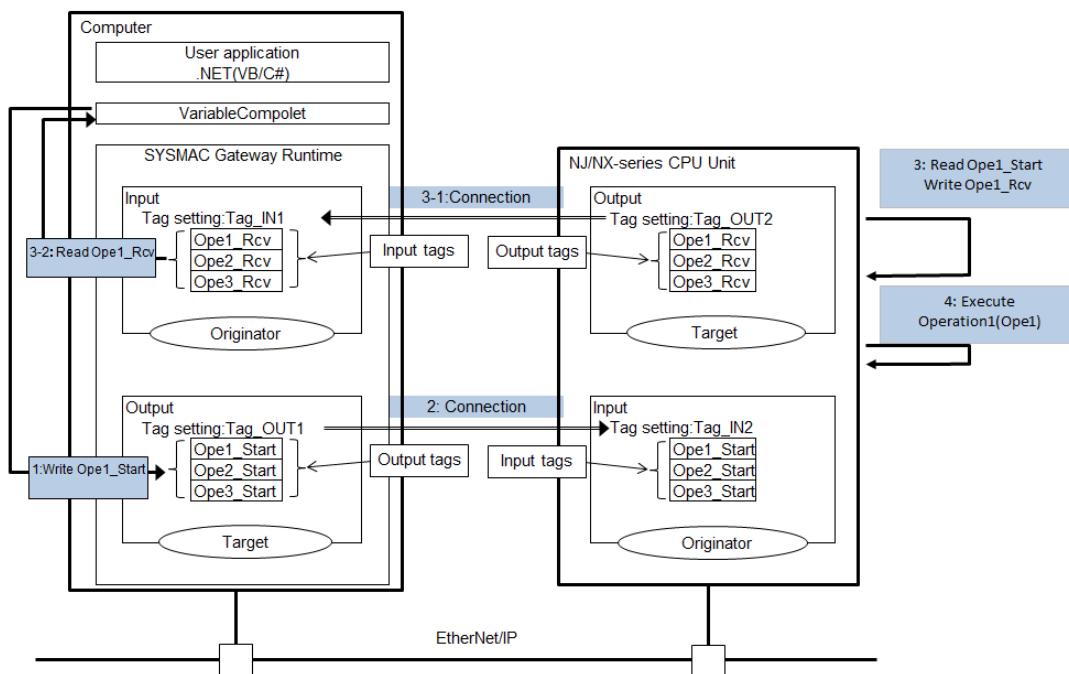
Computer

User application
.NET(VB/C#)

VariableCompolet

SYSMAC Gateway Runtime

Input
Tag setting:Tag_IN1

3-2: Read Ope1_Rcv

Ope1_Rcv
Ope2_Rcv
Ope3_Rcv

Input tags

Originator

Output
Tag setting:Tag_OUT1

1:Write Ope1_Start

Ope1_Start
Ope2_Start
Ope3_Start

Output tags

Target

3-1:Connection

2: Connection

NJ/NX-series CPU Unit

Output
Tag setting:Tag_OUT2

Output tags

Ope1_Rcv
Ope2_Rcv
Ope3_Rcv

Target

Input
Tag setting:Tag_IN2

Input tags

Ope1_Start
Ope2_Start
Ope3_Start

Originator

3: Read Ope1_Start
Write Ope1_Rcv

4: Execute
Operation1(Ope1)

EtherNet/IP